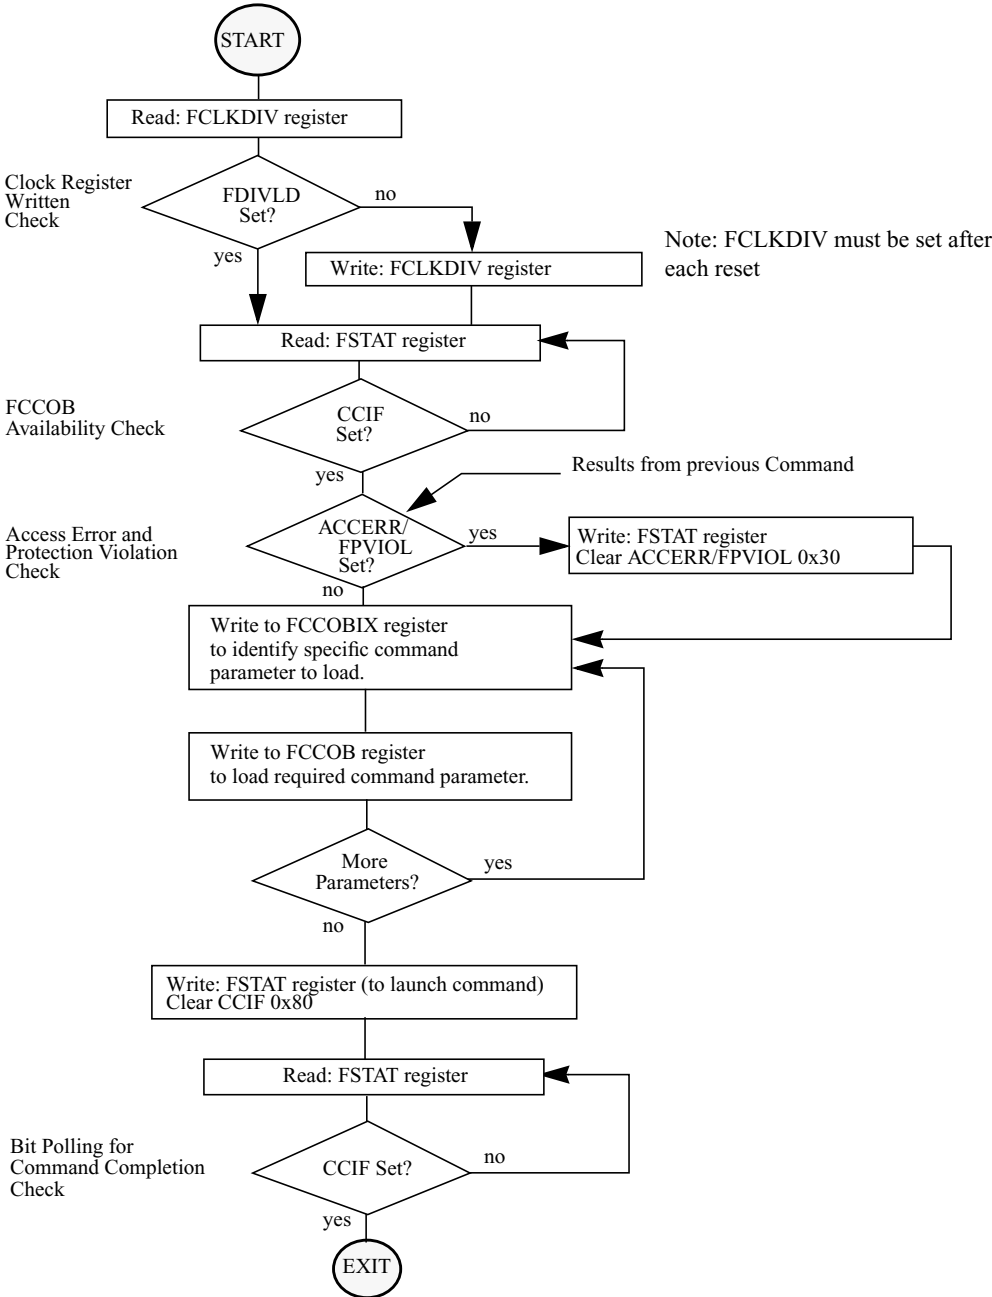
START

Read: FCLKDIV register

Clock Register Written Check

FDIVLD Set?

no

yes

Write: FCLKDIV register

Note: FCLKDIV must be set after each reset

Read: FSTAT register

FCCOB Availability Check

CCIF Set?

no

yes

Results from previous Command

Access Error and Protection Violation Check

ACCERR/ FPVIOL Set?

yes

Write: FSTAT register
Clear ACCERR/FPVIOL 0x30

no

Write to FCCOBIX register to identify specific command parameter to load.

Write to FCCOB register to load required command parameter.

More Parameters?

yes

no

Write: FSTAT register (to launch command)
Clear CCIF 0x80

Read: FSTAT register

Bit Polling for Command Completion Check

CCIF Set?

no

yes

EXIT